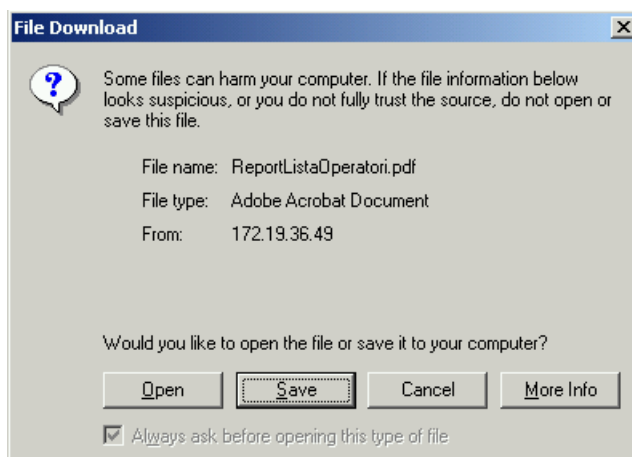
File Download

Some files can harm your computer. If the file information below looks suspicious, or you do not fully trust the source, do not open or save this file.

File name: ReportListaOperatori.pdf

File type: Adobe Acrobat Document

From: 172.19.36.49

Would you like to open the file or save it to your computer?

Open | Save | Cancel | More Info

Always ask before opening this type of file